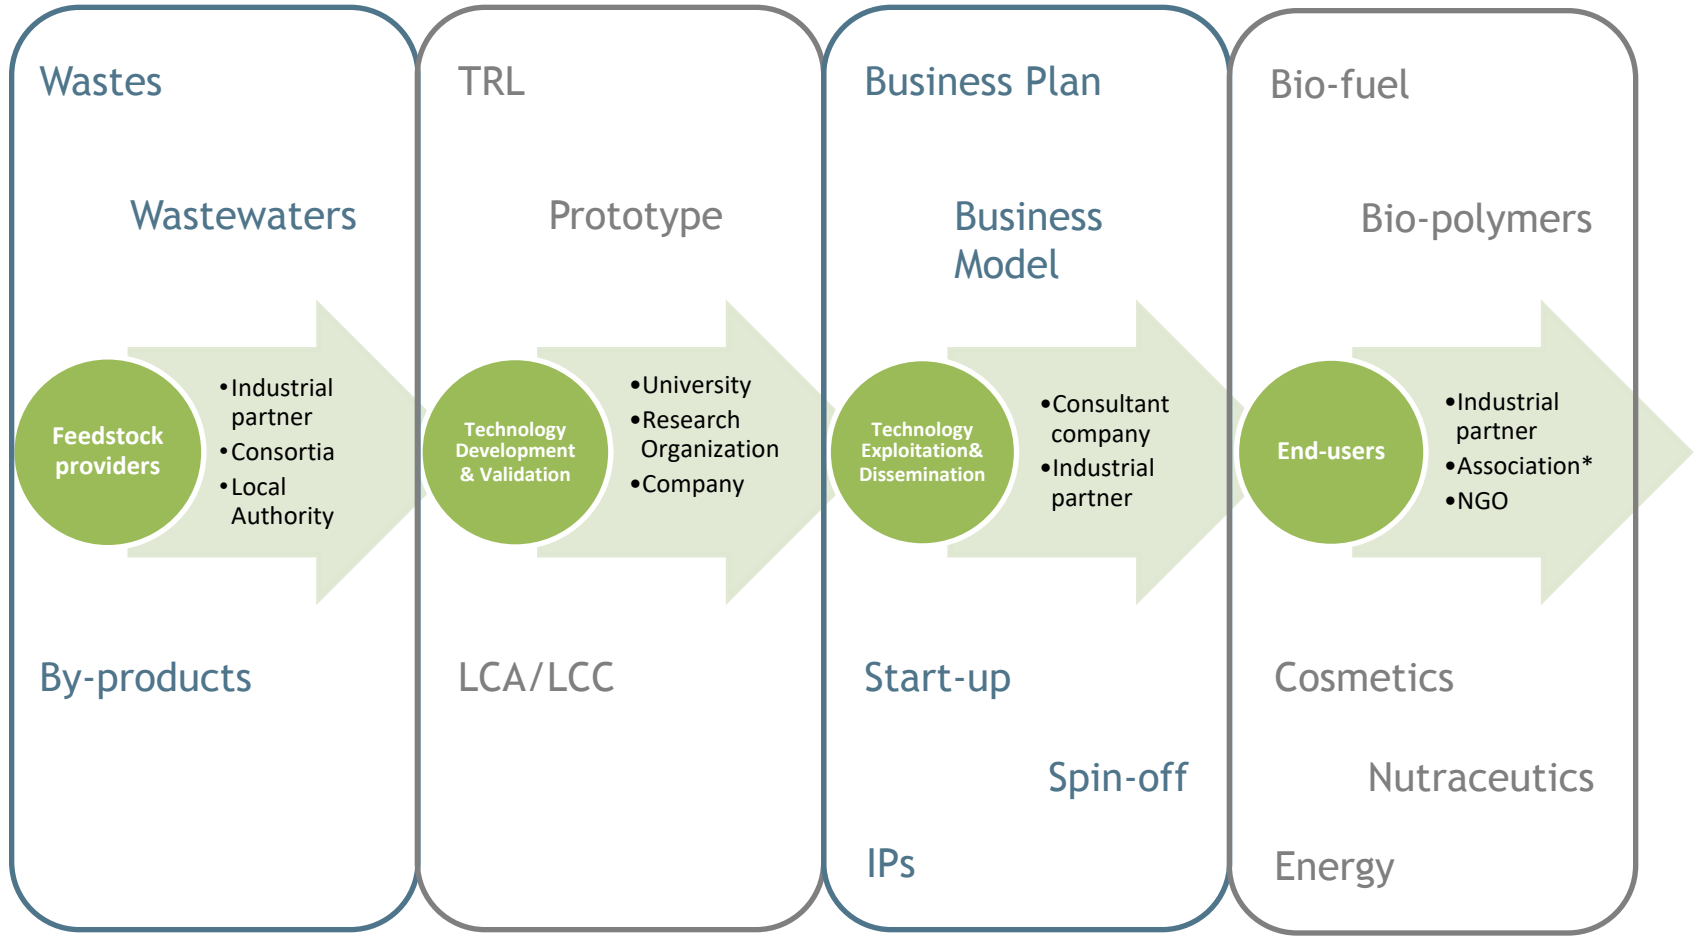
Wastes

Wastewaters

Feedstock providers

•Industrial partner
•Consortia
•Local Authority

By-products

TRL

Prototype

Technology Development & Validation

•University
•Research Organization
•Company

LCA/LCC

Business Plan

Business Model

Technology Exploitation& Dissemination

•Consultant company
•Industrial partner

Start-up

Spin-off

IPs

Bio-fuel

Bio-polymers

End-users

•Industrial partner
•Association*
•NGO

Cosmetics

Nutraceutics

Energy